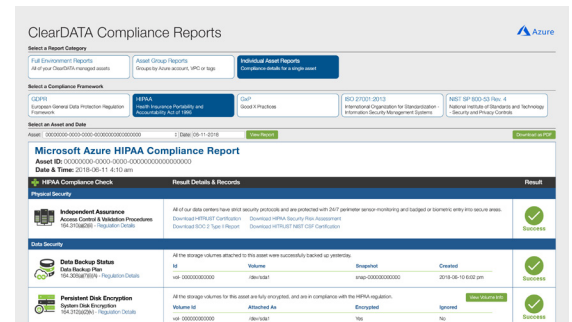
ClearDATA Compliance Reports

Azure

Select a Report Category

Full Environment Reports
All of your ClearDATA managed assets

Asset Group Reports
Groups by Azure account, VPC or tags

Individual Asset Reports
Compliance details for a single asset

Select a Compliance Framework

GDPR
European General Data Protection Regulation Framework

HIPAA
Health Insurance Portability and Accountability Act of 1996

GxP
Good X Practices

ISO 27001:2013
International Organization for Standardization - Information Security Management Systems

NIST SP 800-53 Rev. 4
National Institute of Standards and Technology - Security and Privacy Controls

Select an Asset and Date

Asset: 00000000-0000-0000-000000000000 | Date: 06-11-2018 | View Report

Download as PDF

Microsoft Azure HIPAA Compliance Report
Asset ID: 00000000-0000-0000-000000000000
Date & Time: 2018-06-11 4:10 am

| HIPAA Compliance Check | Result Details & Records | Result |
|---|---|---|
| **Physical Security** | | |
| Independent Assurance<br>Access Control & Validation Procedures<br>164.310(a)(2)(iii) - Regulation Details | All of our data centers have strict security protocols and are protected with 24/7 perimeter sensor-monitoring and badged or biometric entry into secure areas.<br>Download HITRUST Certification · Download HIPAA Security Risk Assessment<br>Download SOC 2 Type II Report · Download HITRUST NIST CSF Certification | Success |
| **Data Security** | | |
| Data Backup Status<br>Data Backup Plan<br>164.308(a)(7)(ii)(A) - Regulation Details | All the storage columns attached to this asset were successfully backed up yesterday.<br>Id · Volume · Snapshot · Created<br>vol-000000000000 · /dev/sda1 · snap-000000000000 · 2018-06-10 6:02 pm | Success |
| Persistent Disk Encryption<br>System Disk Encryption<br>164.312(a)(2)(iv) - Regulation Details | All the storage volumes for this asset are fully encrypted, and are in compliance with the HIPAA regulation. View Volume Info<br>Volume Id · Attached As · Encrypted · Ignored<br>vol-000000000000 · /dev/sda1 · Yes · No | Success |